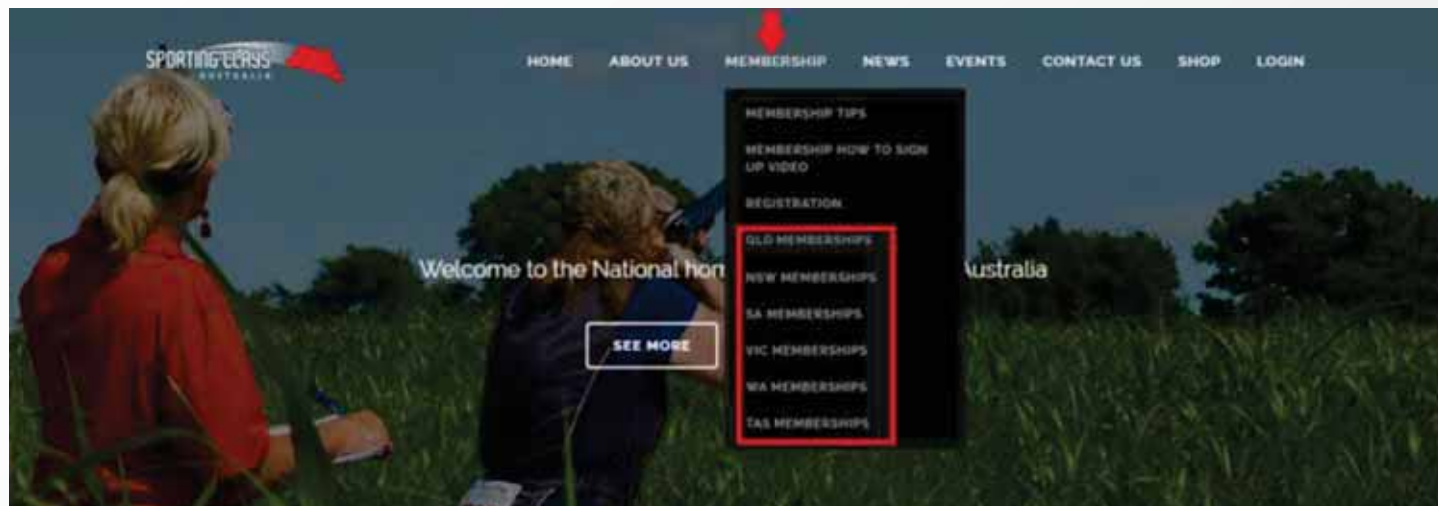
SPORTING CLAYS AUSTRALIA

HOME ABOUT US MEMBERSHIP NEWS EVENTS CONTACT US SHOP LOGIN

MEMBERSHIP TIPS
MEMBERSHIP HOW TO SIGN UP VIDEO
REGISTRATION
QLD MEMBERSHIPS
NSW MEMBERSHIPS
SA MEMBERSHIPS
VIC MEMBERSHIPS
WA MEMBERSHIPS
TAS MEMBERSHIPS

Welcome to the National hor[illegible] Australia

SEE MORE